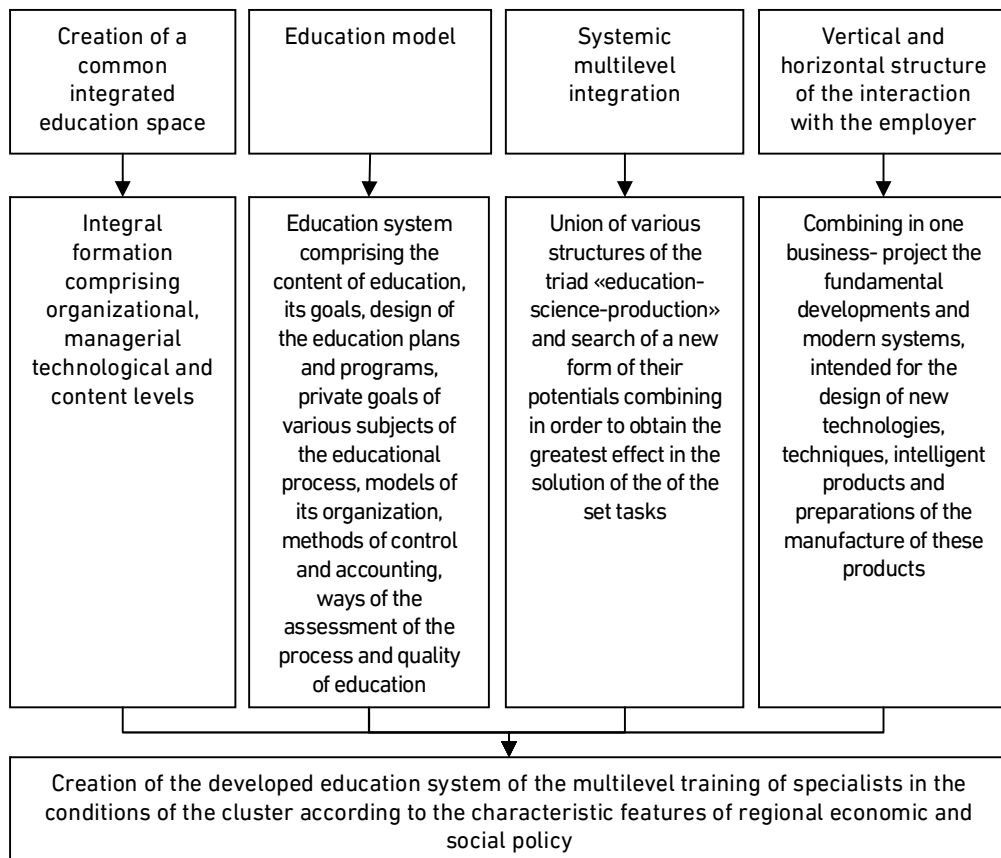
Creation of a common integrated education space

Education model

Systemic multilevel integration

Vertical and horizontal structure of the interaction with the employer

Integral formation comprising organizational, managerial technological and content levels

Education system comprising the content of education, its goals, design of the education plans and programs, private goals of various subjects of the educational process, models of its organization, methods of control and accounting, ways of the assessment of the process and quality of education

Union of various structures of the triad «education-science-production» and search of a new form of their potentials combining in order to obtain the greatest effect in the solution of the of the set tasks

Combining in one business- project the fundamental developments and modern systems, intended for the design of new technologies, techniques, intelligent products and preparations of the manufacture of these products

Creation of the developed education system of the multilevel training of specialists in the conditions of the cluster according to the characteristic features of regional economic and social policy